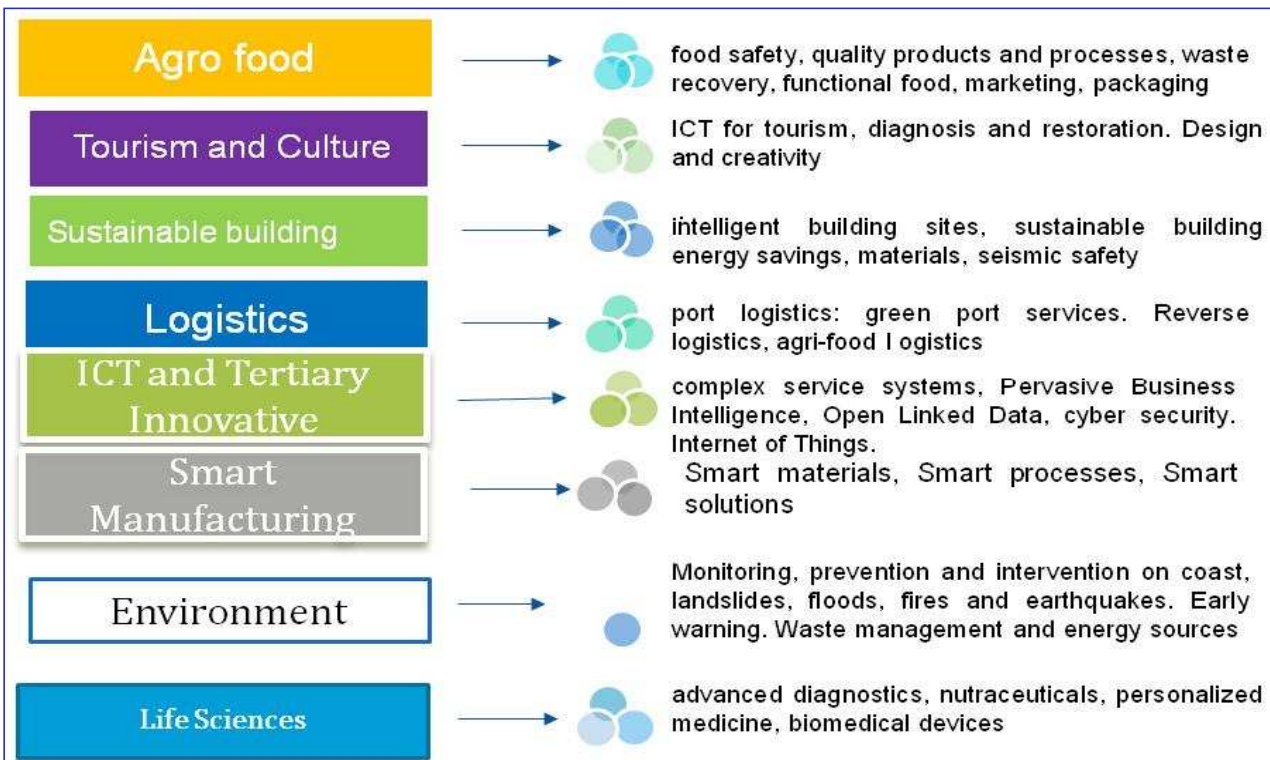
Agro food

food safety, quality products and processes, waste recovery, functional food, marketing, packaging

Tourism and Culture

ICT for tourism, diagnosis and restoration. Design and creativity

Sustainable building

intelligent building sites, sustainable building energy savings, materials, seismic safety

Logistics

port logistics: green port services. Reverse logistics, agri-food l ogistics

ICT and Tertiary Innovative

complex service systems, Pervasive Business Intelligence, Open Linked Data, cyber security. Internet of Things.

Smart Manufacturing

Smart materials, Smart processes, Smart solutions

Environment

Monitoring, prevention and intervention on coast, landslides, floods, fires and earthquakes. Early warning. Waste management and energy sources

Life Sciences

advanced diagnostics, nutraceuticals, personalized medicine, biomedical devices